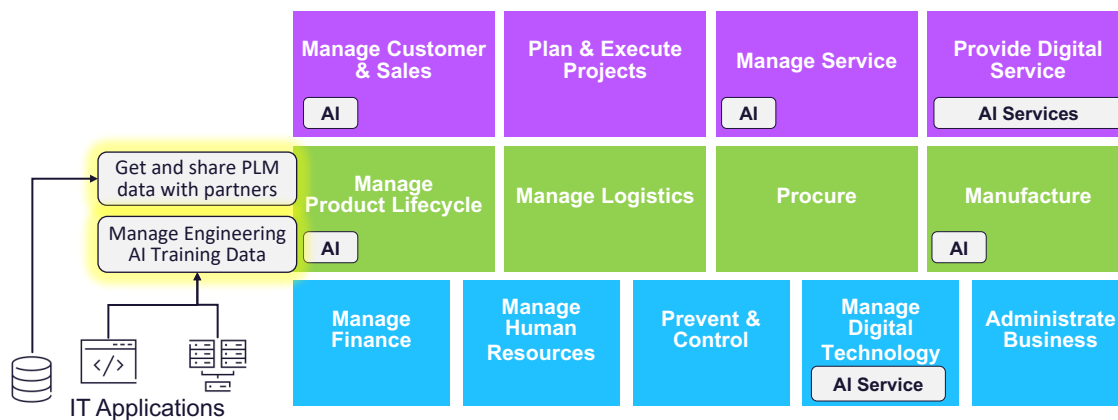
Get and share PLM data with partners

Manage Engineering AI Training Data

</>

IT Applications

Manage Customer & Sales

AI

Plan & Execute Projects

Manage Service

AI

Provide Digital Service

AI Services

Manage Product Lifecycle

AI

Manage Logistics

Procure

Manufacture

AI

Manage Finance

Manage Human Resources

Prevent & Control

Manage Digital Technology

AI Service

Administrate Business